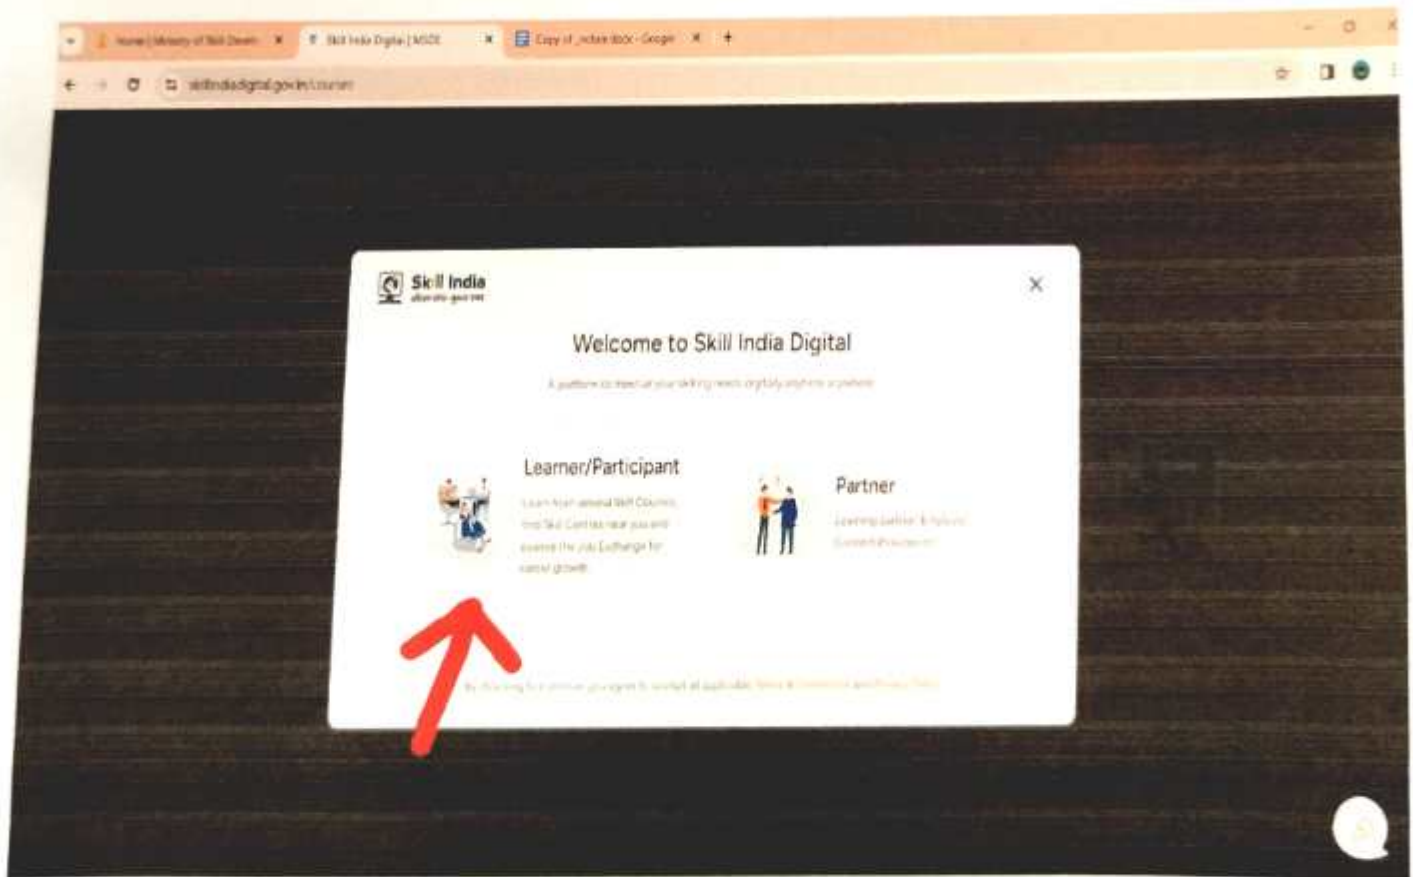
Home | Ministry of Skill Devel ×   Skill India Digital | MSDE ×   Copy of _index.docx - Google ×   +

skillindiadigital.gov.in/courses

Skill India
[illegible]

×

Welcome to Skill India Digital

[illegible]

Learner/Participant

Learn from several Skill Courses, find Skill Centres near you and explore the Job Exchange for career growth

Partner

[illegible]

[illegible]